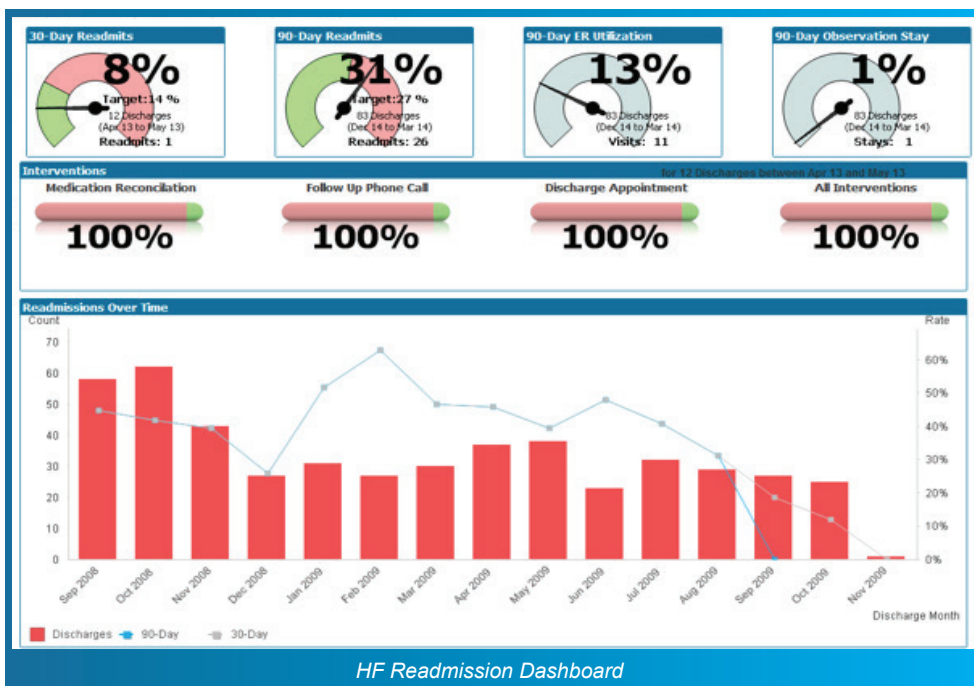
30-Day Readmits
8%
Target: 14 %
12 Discharges
(Apr 13 to May 13)
Readmits: 1

90-Day Readmits
31%
Target: 27 %
83 Discharges
(Dec 14 to Mar 14)
Readmits: 26

90-Day ER Utilization
13%
83 Discharges
(Dec 14 to Mar 14)
Visits: 11

90-Day Observation Stay
1%
83 Discharges
(Dec 14 to Mar 14)
Stays: 1

Interventions
for 12 Discharges between Apr 13 and May 13
Medication Reconciliation
100%
Follow Up Phone Call
100%
Discharge Appointment
100%
All Interventions
100%

Readmissions Over Time
Count
70
60
50
40
30
20
10
0
Rate
60%
50%
40%
30%
20%
10%
0%
Sep 2008
Oct 2008
Nov 2008
Dec 2008
Jan 2009
Feb 2009
Mar 2009
Apr 2009
May 2009
Jun 2009
Jul 2009
Aug 2009
Sep 2009
Oct 2009
Nov 2009
Discharge Month
Discharges 90-Day 30-Day

HF Readmission Dashboard